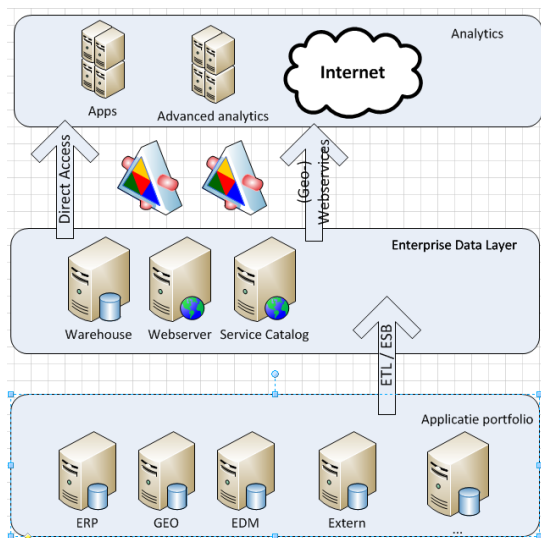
Analytics

Apps

Advanced analytics

Internet

Direct Access

(Geo-) Webservices

Enterprise Data Layer

Warehouse

Webserver

Service Catalog

ETL / ESB

Applicatie portfolio

ERP

GEO

EDM

Extern

...